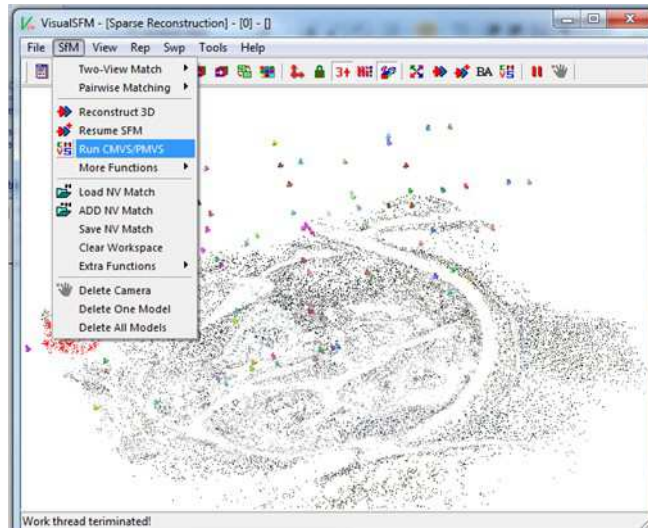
VisualSFM - [Sparse Reconstruction] - [0] - []

File SfM View Rep Swp Tools Help

3+ BA

Two-View Match
Pairwise Matching
Reconstruct 3D
Resume SFM
Run CMVS/PMVS
More Functions
Load NV Match
ADD NV Match
Save NV Match
Clear Workspace
Extra Functions
Delete Camera
Delete One Model
Delete All Models

Work thread teriminated!